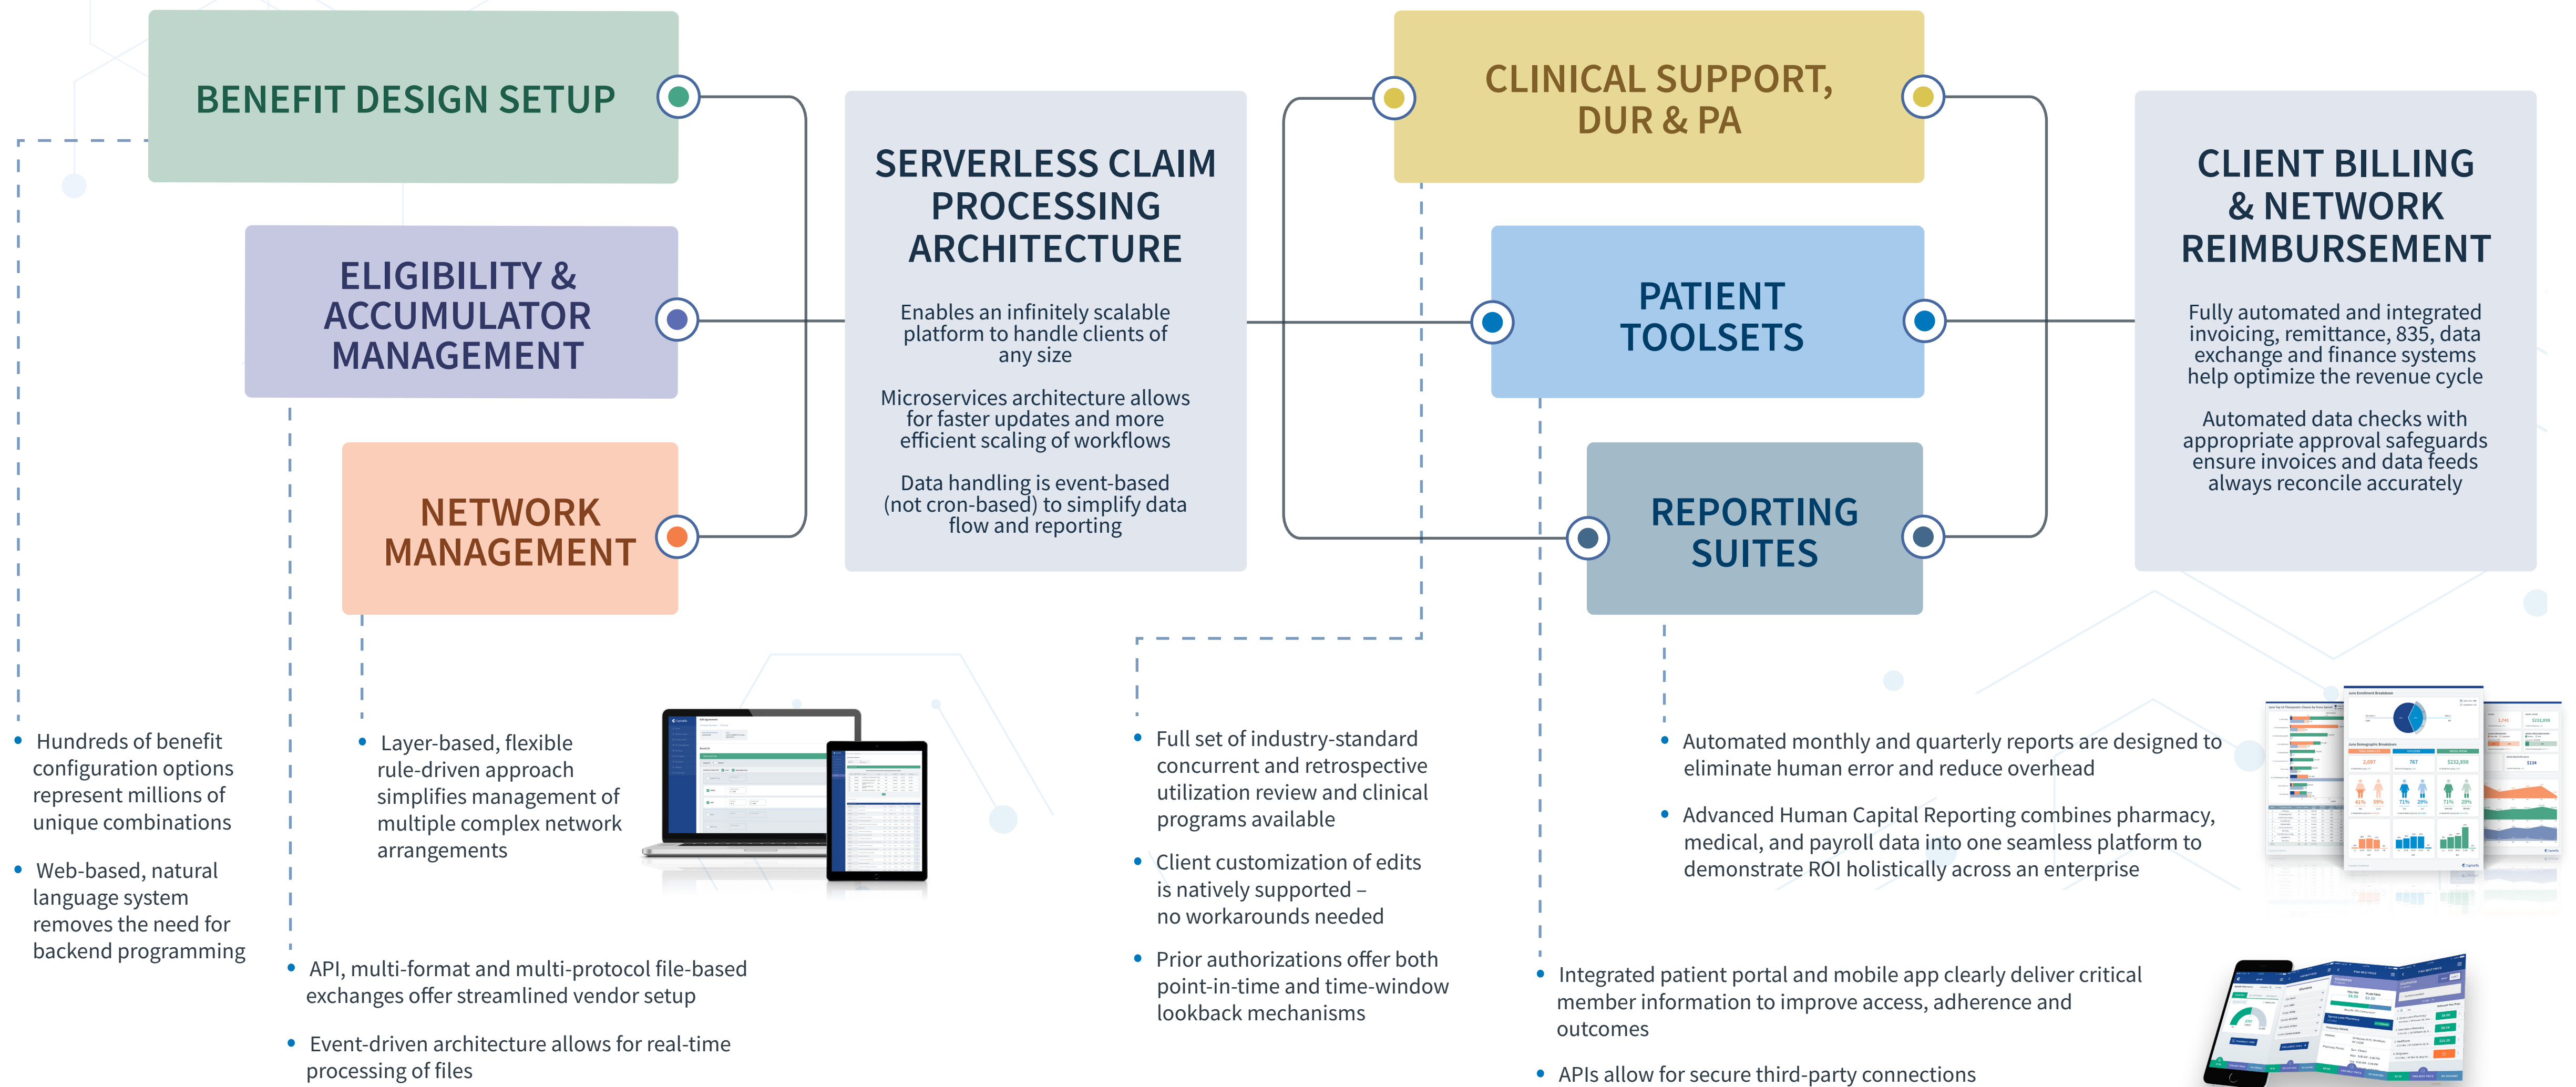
BENEFIT DESIGN SETUP

ELIGIBILITY & ACCUMULATOR MANAGEMENT

NETWORK MANAGEMENT

SERVERLESS CLAIM PROCESSING ARCHITECTURE

Enables an infinitely scalable platform to handle clients of any size

Microservices architecture allows for faster updates and more efficient scaling of workflows

Data handling is event-based (not cron-based) to simplify data flow and reporting

CLINICAL SUPPORT, DUR & PA

PATIENT TOOLSETS

REPORTING SUITES

CLIENT BILLING & NETWORK REIMBURSEMENT

Fully automated and integrated invoicing, remittance, 835, data exchange and finance systems help optimize the revenue cycle

Automated data checks with appropriate approval safeguards ensure invoices and data feeds always reconcile accurately

• Hundreds of benefit configuration options represent millions of unique combinations

• Web-based, natural language system removes the need for backend programming

• Layer-based, flexible rule-driven approach simplifies management of multiple complex network arrangements

• API, multi-format and multi-protocol file-based exchanges offer streamlined vendor setup

• Event-driven architecture allows for real-time processing of files

• Full set of industry-standard concurrent and retrospective utilization review and clinical programs available

• Client customization of edits is natively supported – no workarounds needed

• Prior authorizations offer both point-in-time and time-window lookback mechanisms

• Automated monthly and quarterly reports are designed to eliminate human error and reduce overhead

• Advanced Human Capital Reporting combines pharmacy, medical, and payroll data into one seamless platform to demonstrate ROI holistically across an enterprise

• Integrated patient portal and mobile app clearly deliver critical member information to improve access, adherence and outcomes

• APIs allow for secure third-party connections